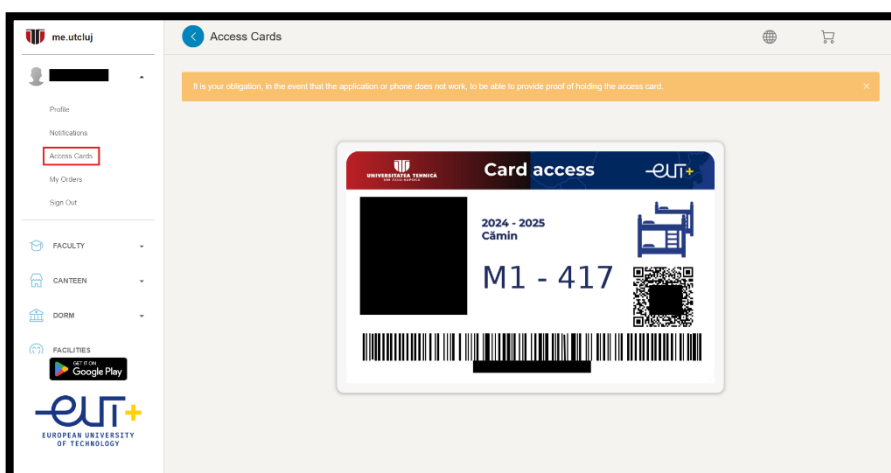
me.utcluj

Profile

Notifications

Access Cards

My Orders

Sign Out

FACULTY

CANTEEN

DORM

FACILITIES

GET IT ON Google Play

EUT+

EUROPEAN UNIVERSITY OF TECHNOLOGY

Access Cards

It is your obligation, in the event that the application or phone does not work, to be able to provide proof of holding the access card.

×

UNIVERSITATEA TEHNICĂ DIN CLUJ-NAPOCA

Card access

EUT+

2024 - 2025
Cămin

M1 - 417